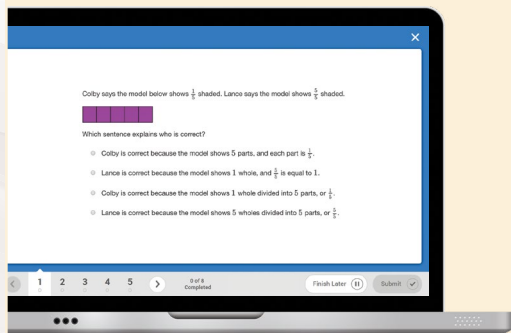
Colby says the model below shows $\frac{1}{5}$ shaded. Lance says the model shows $\frac{5}{5}$ shaded.

Which sentence explains who is correct?

Colby is correct because the model shows 5 parts, and each part is $\frac{1}{5}$.

Lance is correct because the model shows 1 whole, and $\frac{5}{5}$ is equal to 1.

Colby is correct because the model shows 1 whole divided into 5 parts, or $\frac{1}{5}$.

Lance is correct because the model shows 5 wholes divided into 5 parts, or $\frac{5}{5}$.

1 2 3 4 5

0 of 5 Completed

Finish Later

Submit